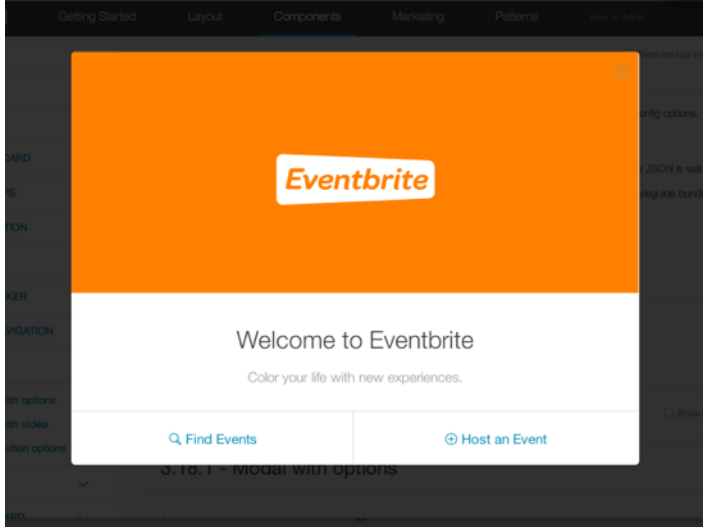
Getting Started Layout Components Marketing Patterns Back to Admin

ow markup be

nfig options.

CARD

JSON is vali

S

leguide bund

TION

KER

VIGATION

ith options

th video

utton options

Show

ARD

Eventbrite

Welcome to Eventbrite

Color your life with new experiences.

Find Events

Host an Event

3.18.1 - Modal with options